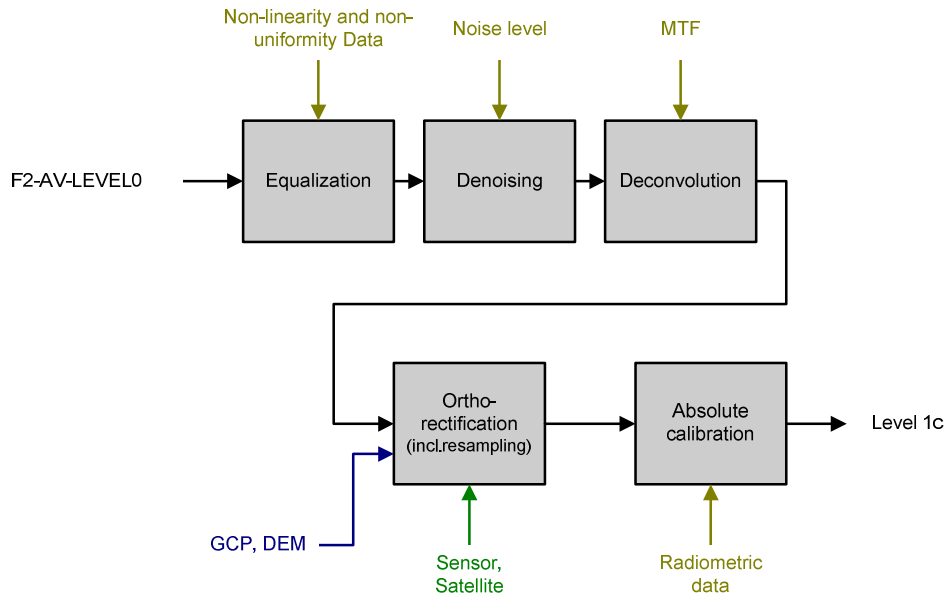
Non-linearity and non-uniformity Data

Noise level

MTF

F2-AV-LEVEL0

Equalization

Denoising

Deconvolution

Ortho-rectification (incl.resampling)

Absolute calibration

Level 1c

GCP, DEM

Sensor, Satellite

Radiometric data